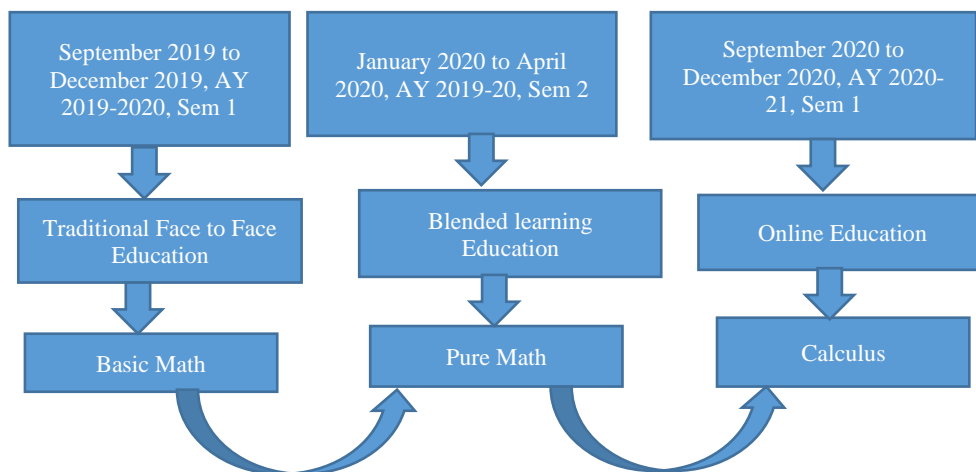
September 2019 to December 2019, AY 2019-2020, Sem 1

Traditional Face to Face Education

Basic Math

January 2020 to April 2020, AY 2019-20, Sem 2

Blended learning Education

Pure Math

September 2020 to December 2020, AY 2020-21, Sem 1

Online Education

Calculus